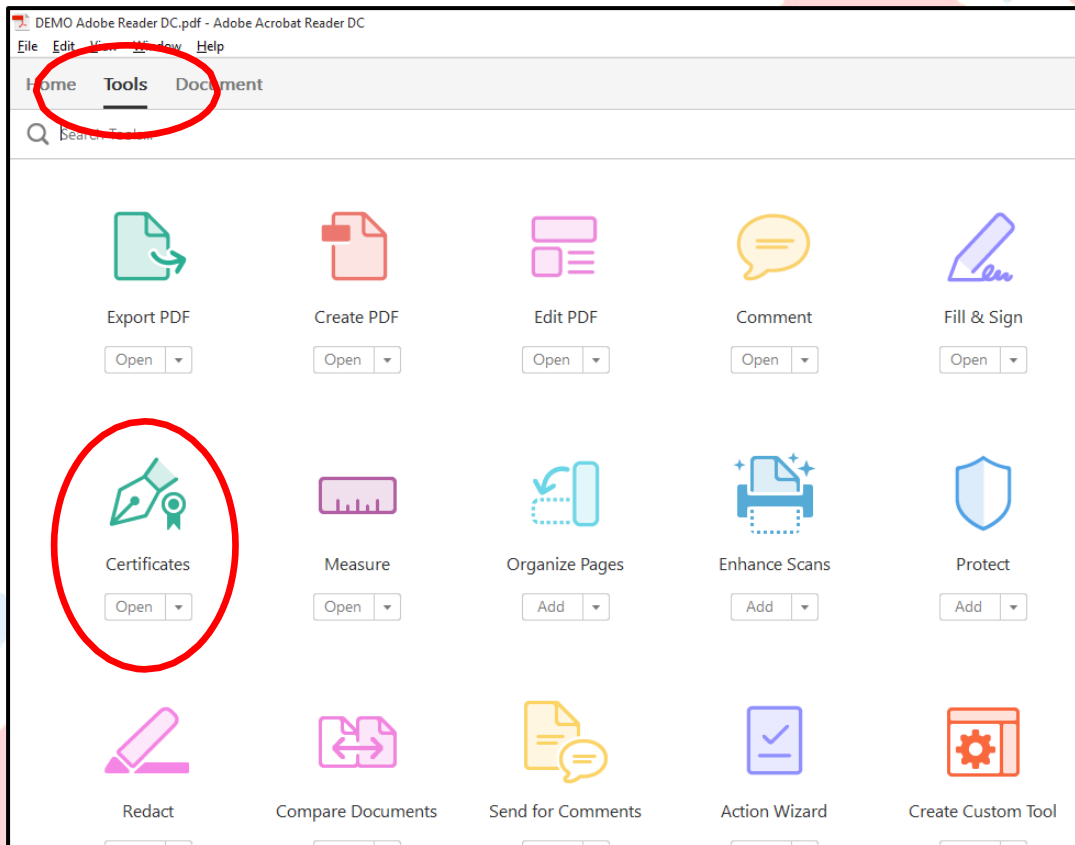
DEMO Adobe Reader DC.pdf - Adobe Acrobat Reader DC

File Edit View Window Help

Home Tools Document

Search Tools

Export PDF
Open

Create PDF
Open

Edit PDF
Open

Comment
Open

Fill & Sign
Open

Certificates
Open

Measure
Open

Organize Pages
Add

Enhance Scans
Add

Protect
Add

Redact

Compare Documents

Send for Comments

Action Wizard

Create Custom Tool